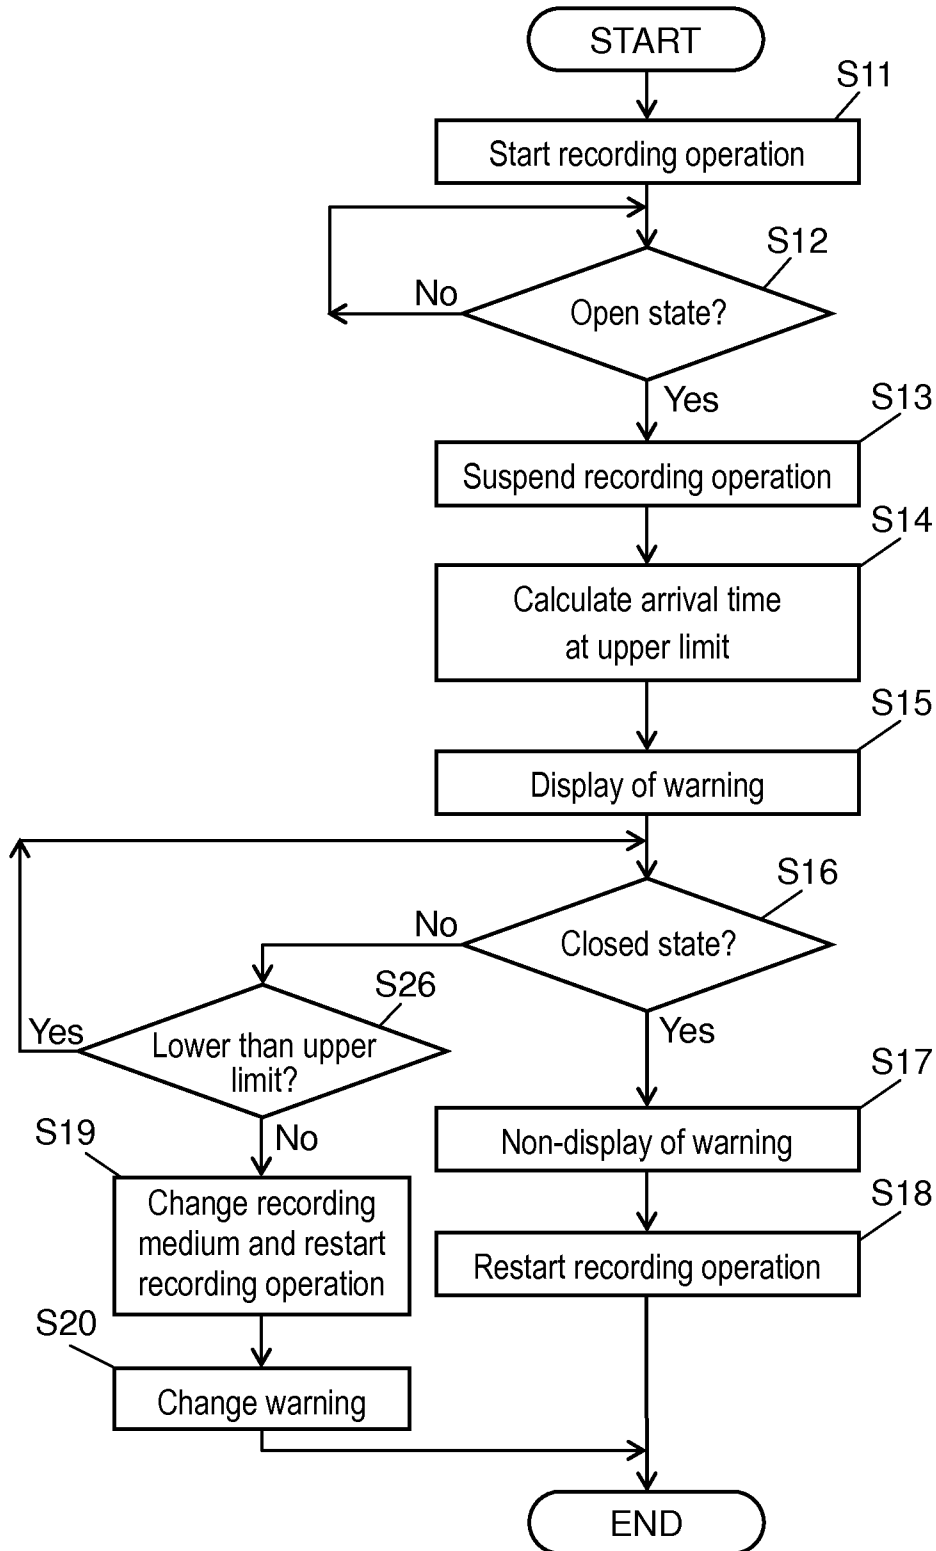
START

S11

Start recording operation

S12

No

Open state?

Yes

S13

Suspend recording operation

S14

Calculate arrival time at upper limit

S15

Display of warning

S16

No

Closed state?

S26

Yes

Lower than upper limit?

No

Yes

S17

Non-display of warning

S19

Change recording medium and restart recording operation

S18

Restart recording operation

S20

Change warning

END